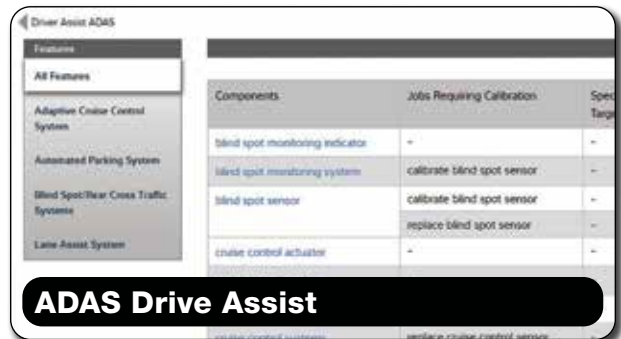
Driver Assist ADAS

Features

All Features

Adaptive Cruise Control System

Automated Parking System

Blind Spot/Rear Cross Traffic Systems

Lane Assist System

| Components | Jobs Requiring Calibration | Spec Targ |
|---|---|---|
| blind spot monitoring indicator | - | - |
| blind spot monitoring system | calibrate blind spot sensor | - |
| blind spot sensor | calibrate blind spot sensor | - |
| | replace blind spot sensor | - |
| cruise control actuator | - | - |
| cruise control systems | replace cruise control sensor | |

ADAS Drive Assist